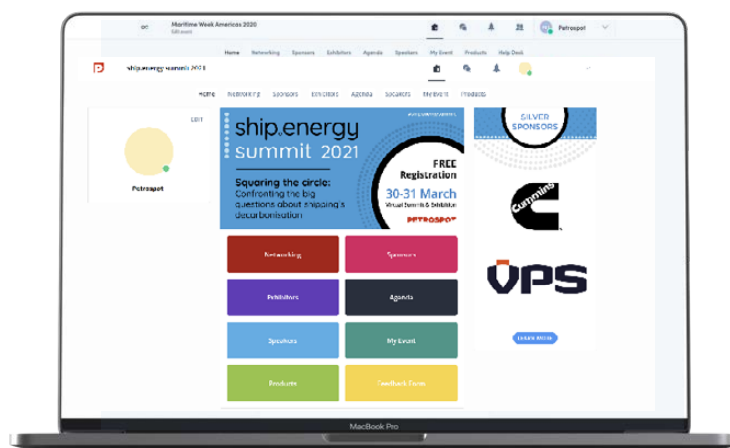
Maritime Week Americas 2020
Edit event

Petrospot

Home Networking Sponsors Exhibitors Agenda Speakers My Event Products Help Desk

ship.energy summit 2021

Home Networking Sponsors Exhibitors Agenda Speakers My Event Products

Edit

Petrospot

ship.energy summit 2021

Squaring the circle: Confronting the big questions about shipping's decarbonisation

FREE Registration
30-31 March
Virtual Summit & Exhibition

PETROSPOT

SILVER SPONSORS

Cummins

VPS

Learn more

Networking
Sponsors
Exhibitors
Agenda
Speakers
My Event
Products
Feedback Form

MacBook Pro